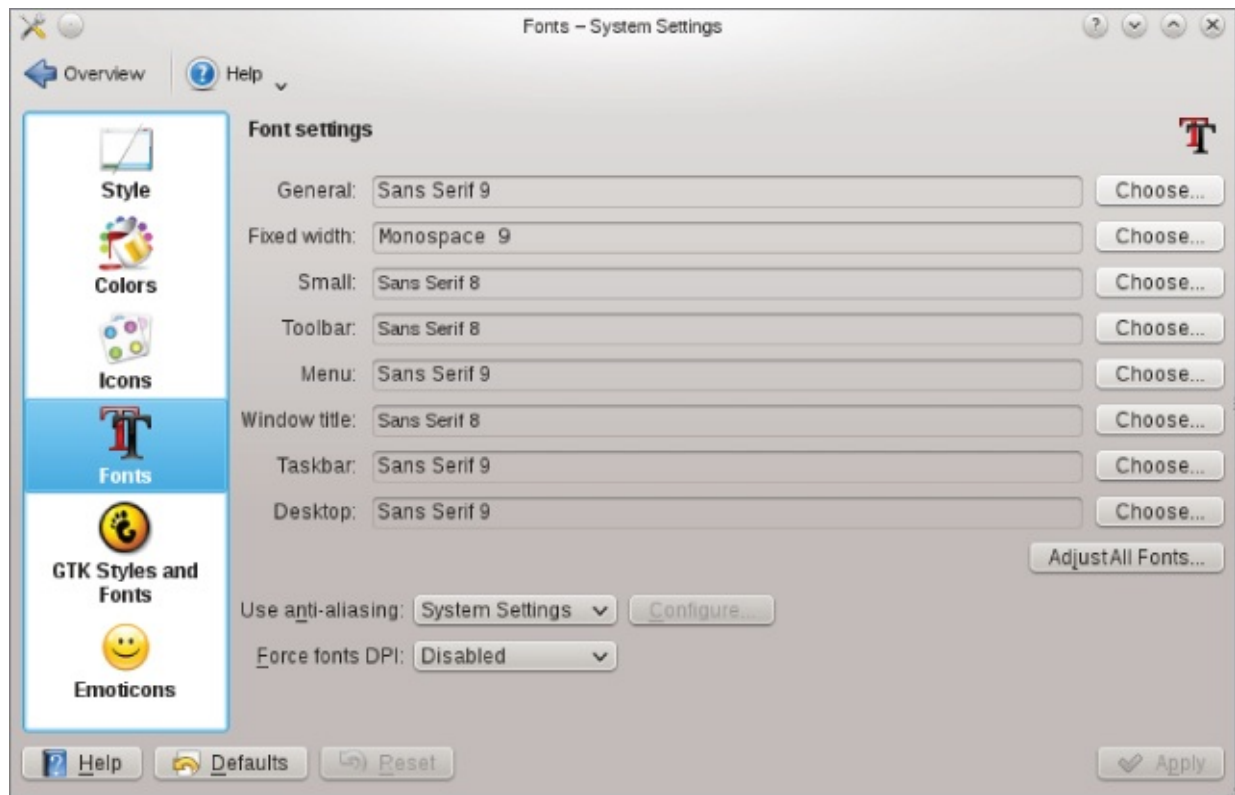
Fonts – System Settings

Overview
Help

Style
Colors
Icons
Fonts
GTK Styles and Fonts
Emoticons

Font settings

General: Sans Serif 9 Choose...
Fixed width: Monospace 9 Choose...
Small: Sans Serif 8 Choose...
Toolbar: Sans Serif 8 Choose...
Menu: Sans Serif 9 Choose...
Window title: Sans Serif 8 Choose...
Taskbar: Sans Serif 9 Choose...
Desktop: Sans Serif 9 Choose...

Adjust All Fonts...

Use anti-aliasing: System Settings Configure...
Force fonts DPI: Disabled

Help Defaults Reset Apply